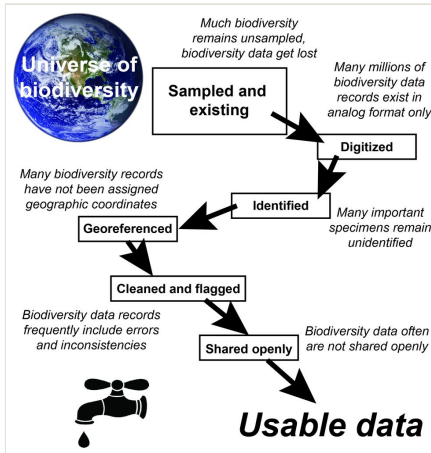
Universe of biodiversity

Much biodiversity remains unsampled, biodiversity data get lost

Sampled and existing

Many millions of biodiversity data records exist in analog format only

Digitized

Many biodiversity records have not been assigned geographic coordinates

Identified

Many important specimens remain unidentified

Georeferenced

Cleaned and flagged

Biodiversity data records frequently include errors and inconsistencies

Shared openly

Biodiversity data often are not shared openly

Usable data